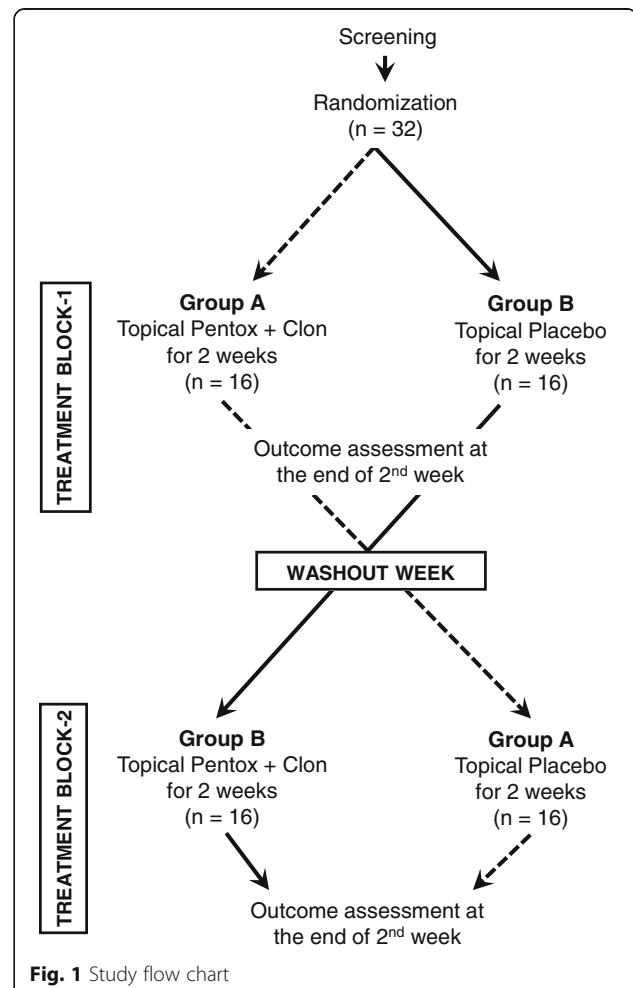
Screening

Randomization
(n = 32)

TREATMENT BLOCK-1

**Group A**
Topical Pentox + Clon
for 2 weeks
(n = 16)

**Group B**
Topical Placebo
for 2 weeks
(n = 16)

Outcome assessment at the end of 2$^{nd}$ week

WASHOUT WEEK

TREATMENT BLOCK-2

**Group B**
Topical Pentox + Clon
for 2 weeks
(n = 16)

**Group A**
Topical Placebo
for 2 weeks
(n = 16)

Outcome assessment at the end of 2$^{nd}$ week

**Fig. 1** Study flow chart